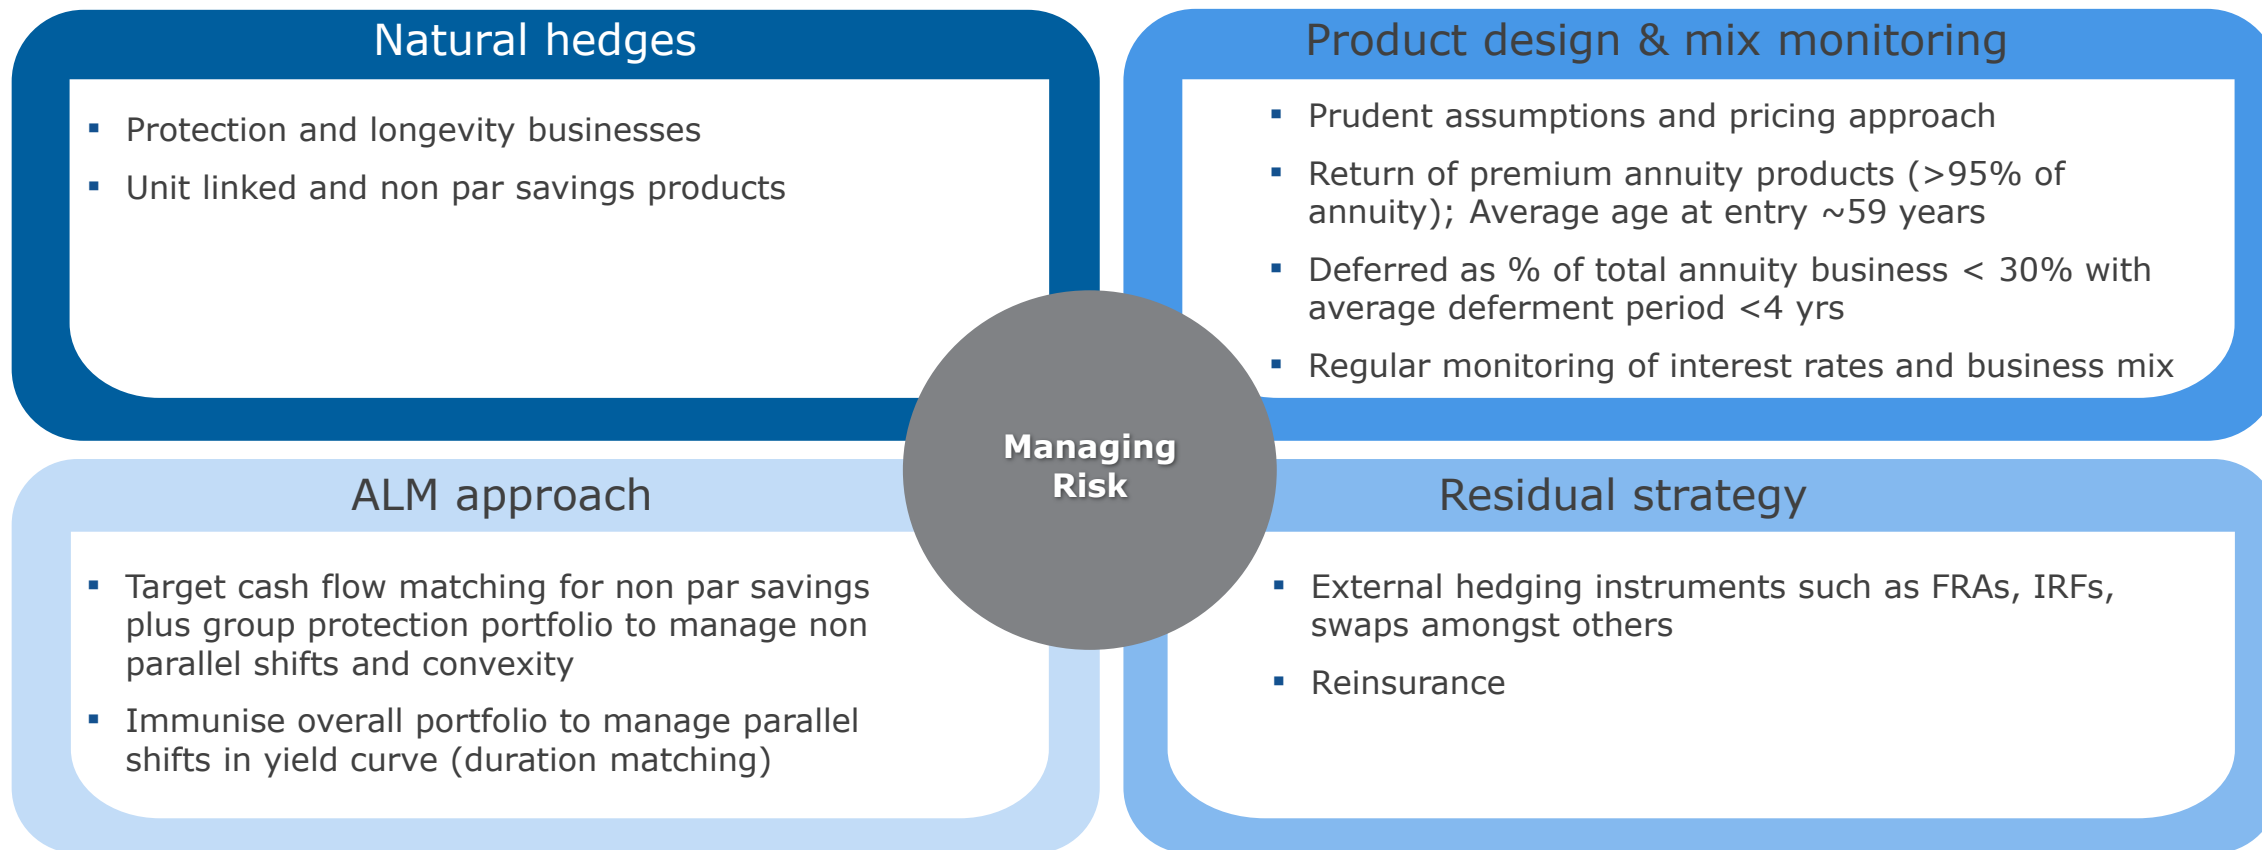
Natural hedges

- Protection and longevity businesses
- Unit linked and non par savings products

Product design & mix monitoring

- Prudent assumptions and pricing approach
- Return of premium annuity products (>95% of annuity); Average age at entry ~59 years
- Deferred as % of total annuity business < 30% with average deferment period <4 yrs
- Regular monitoring of interest rates and business mix

Managing Risk

ALM approach

- Target cash flow matching for non par savings plus group protection portfolio to manage non parallel shifts and convexity
- Immunise overall portfolio to manage parallel shifts in yield curve (duration matching)

Residual strategy

- External hedging instruments such as FRAs, IRFs, swaps amongst others
- Reinsurance